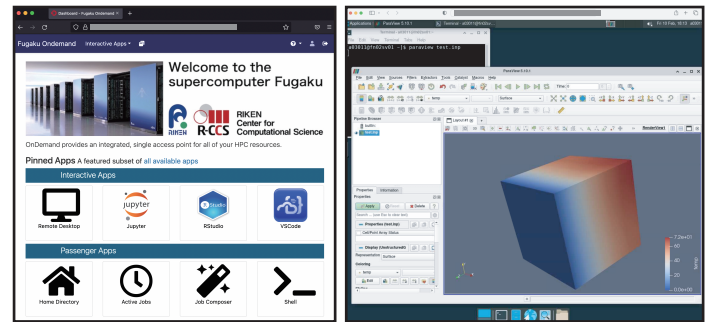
Dashboard - Fugaku Ondemand

Fugaku Ondemand Interactive Apps

Welcome to the supercomputer Fugaku

RIKEN R-CCS RIKEN Center for Computational Science

OnDemand provides an integrated, single access point for all of your HPC resources.

Pinned Apps A featured subset of all available apps

Interactive Apps

Remote Desktop

jupyter

Jupyter

RStudio

RStudio

VSCode

Passenger Apps

Home Directory

Active Jobs

Job Composer

Shell

Applications ParaView 5.10.1 Terminal - a03011@fn02sv01: ~

a03011@fn02sv01:~$ paraview test.inp

ParaView 5.10.1

File Edit View Sources Filters Extractors Tools Catalyst Macros Help

Surface

Pipeline Browser

builtin:

test.inp

Layout #1

RenderView1

Properties Information

Apply Reset Delete

Properties (test.inp)

Display (UnstructuredGrid)

Representation Surface

Coloring

temp

Edit

7.2e+01

60

40

20

0.0e+00

temp